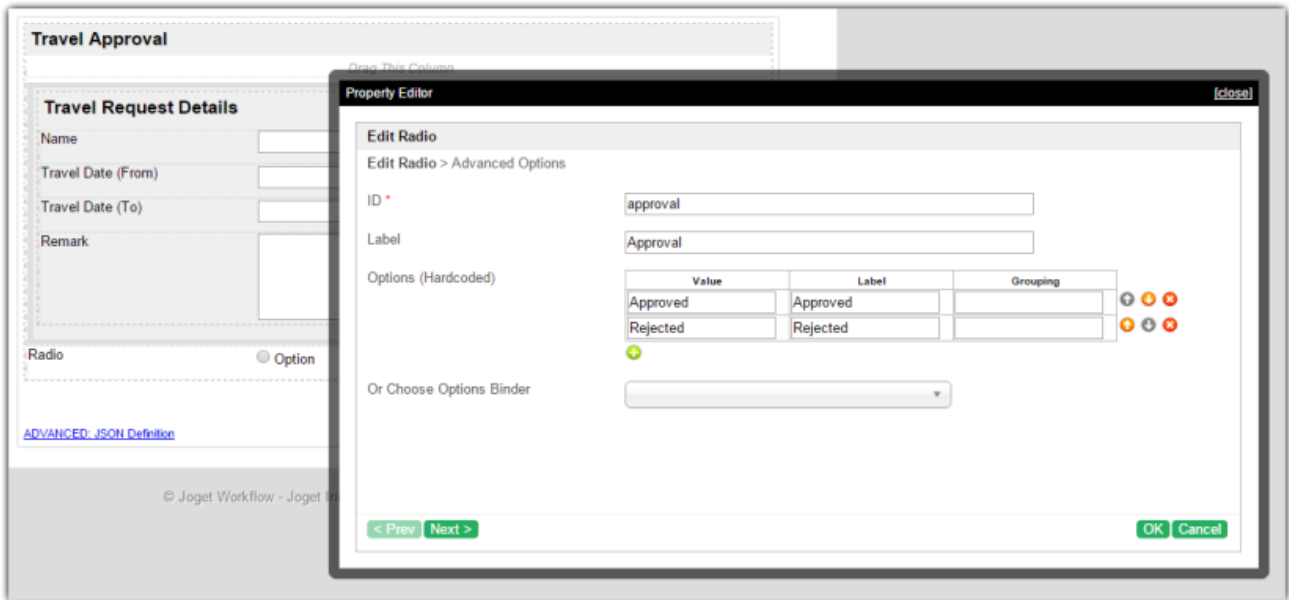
Travel Approval

Drag This Column

Travel Request Details

Name

Travel Date (From)

Travel Date (To)

Remark

Radio

Option

ADVANCED: JSON Definition

© Joget Workflow - Joget In

Property Editor

[close]

Edit Radio

Edit Radio > Advanced Options

ID *

approval

Label

Approval

Options (Hardcoded)

| Value | Label | Grouping |
|---|---|---|
| Approved | Approved | |
| Rejected | Rejected | |

Or Choose Options Binder

< Prev

Next >

OK

Cancel